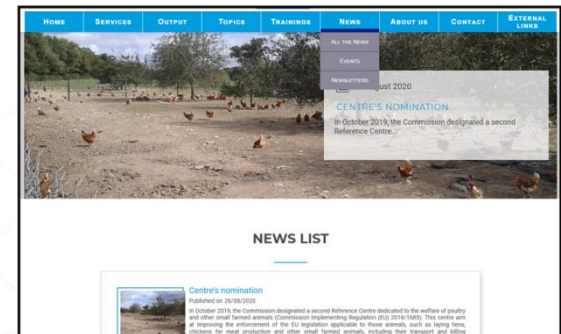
HOME SERVICES OUTPUT TOPICS TRAININGS NEWS ABOUT US CONTACT EXTERNAL LINKS

ALL THE NEWS
EVENTS
NEWSLETTERS

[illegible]gust 2020

CENTRE'S NOMINATION

In October 2019, the Commission designated a second Reference Centre...

NEWS LIST

Centre's nomination

Published on 28/08/2020

In October 2019, the Commission designated a second Reference Centre dedicated to the welfare of poultry and other small farmed animals (Commission Implementing Regulation (EU) 2019/1685). This centre aim at improving the enforcement of the EU legislation applicable to those animals, such as laying hens, chickens for meat production and other small farmed animals, including their transport and killing